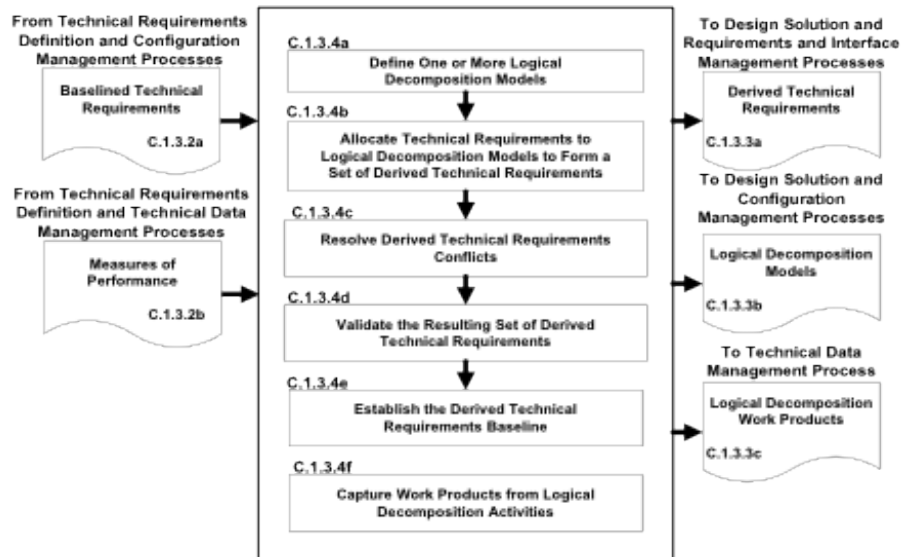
From Technical Requirements Definition and Configuration Management Processes

Baselined Technical Requirements

C.1.3.2a

From Technical Requirements Definition and Technical Data Management Processes

Measures of Performance

C.1.3.2b

C.1.3.4a

Define One or More Logical Decomposition Models

C.1.3.4b

Allocate Technical Requirements to Logical Decomposition Models to Form a Set of Derived Technical Requirements

C.1.3.4c

Resolve Derived Technical Requirements Conflicts

C.1.3.4d

Validate the Resulting Set of Derived Technical Requirements

C.1.3.4e

Establish the Derived Technical Requirements Baseline

C.1.3.4f

Capture Work Products from Logical Decomposition Activities

To Design Solution and Requirements and Interface Management Processes

Derived Technical Requirements

C.1.3.3a

To Design Solution and Configuration Management Processes

Logical Decomposition Models

C.1.3.3b

To Technical Data Management Process

Logical Decomposition Work Products

C.1.3.3c